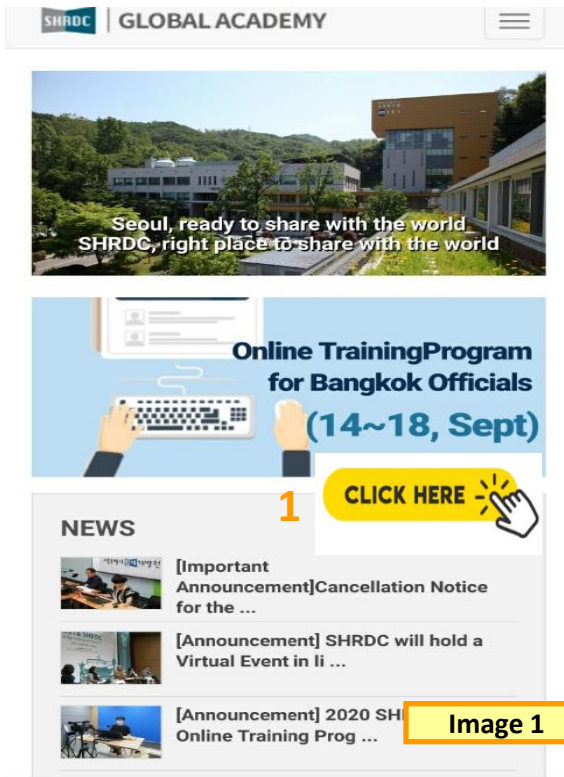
SHRDC | GLOBAL ACADEMY

Seoul, ready to share with the world
SHRDC, right place to share with the world

Online TrainingProgram for Bangkok Officials (14~18, Sept)

1

CLICK HERE

NEWS

[Important Announcement]Cancellation Notice for the ...

[Announcement] SHRDC will hold a Virtual Event in li ...

[Announcement] 2020 SH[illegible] Online Training Prog ...

Image 1